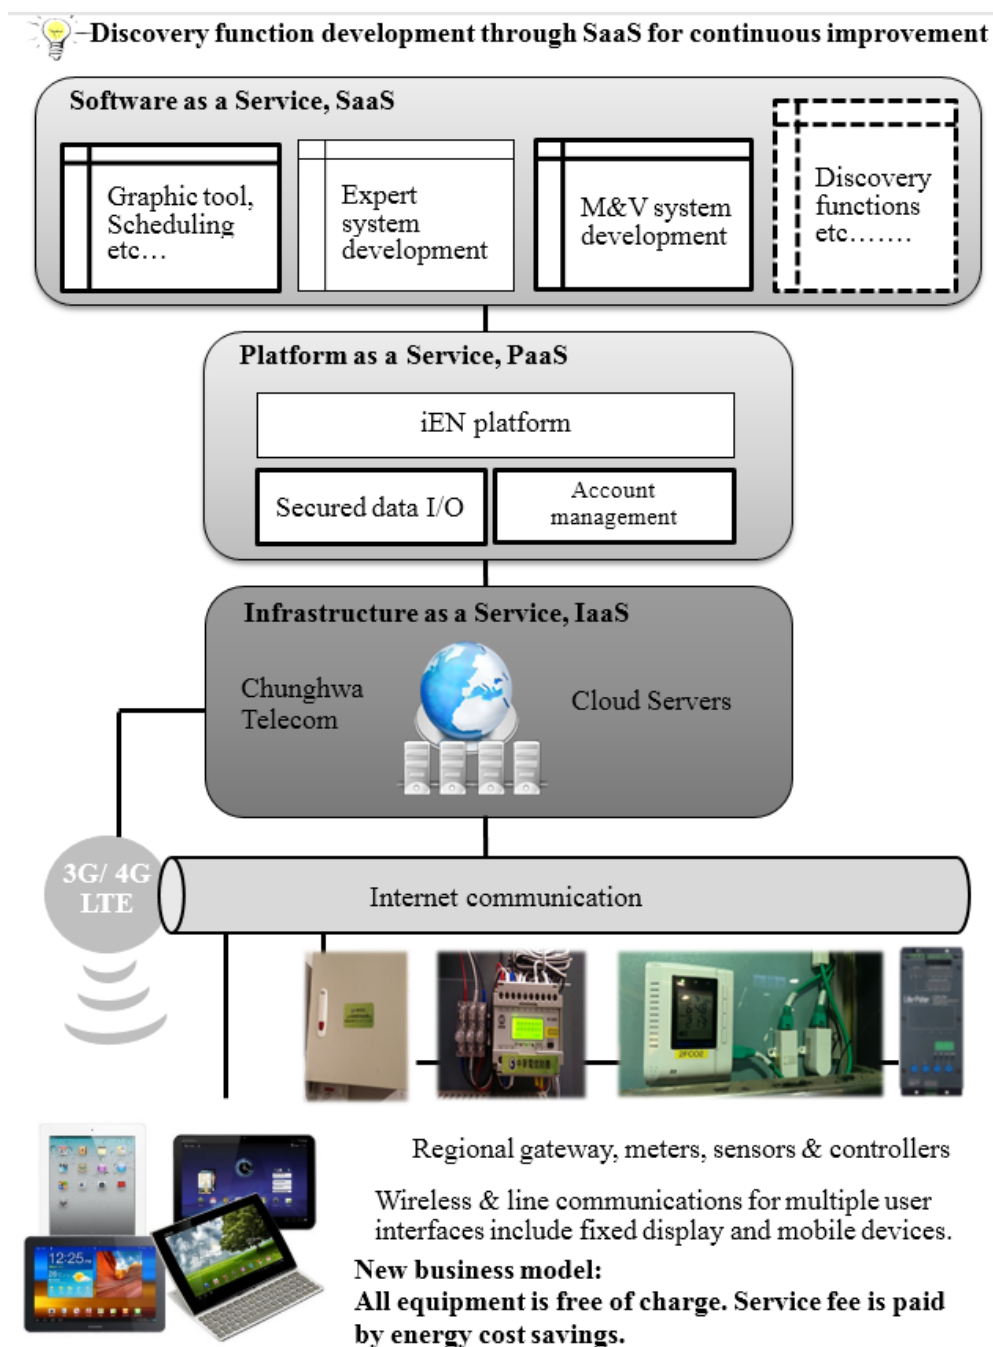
–Discovery function development through SaaS for continuous improvement

Software as a Service, SaaS

Graphic tool, Scheduling etc…

Expert system development

M&V system development

Discovery functions etc…….

Platform as a Service, PaaS

iEN platform

Secured data I/O

Account management

Infrastructure as a Service, IaaS

Chunghwa Telecom

Cloud Servers

3G/ 4G LTE

Internet communication

Regional gateway, meters, sensors & controllers

Wireless & line communications for multiple user interfaces include fixed display and mobile devices.

New business model:
All equipment is free of charge. Service fee is paid by energy cost savings.